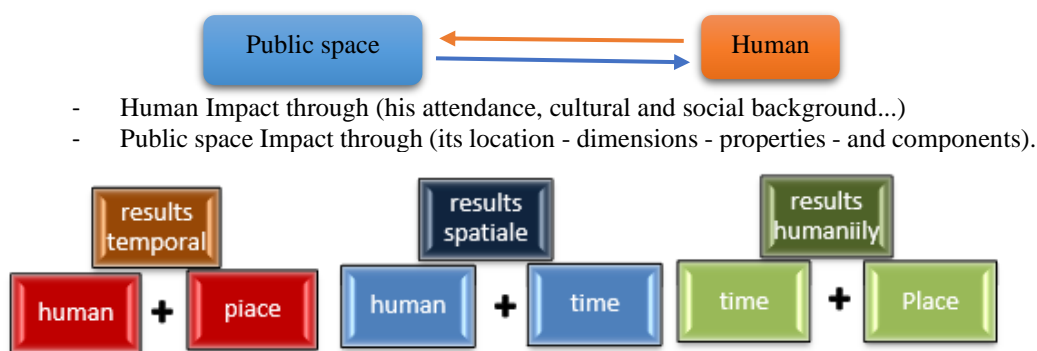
Public space

Human

- Human Impact through (his attendance, cultural and social background...)
- Public space Impact through (its location - dimensions - properties - and components).

results temporal

human + piace

results spatiale

human + time

results humaniily

time + Place